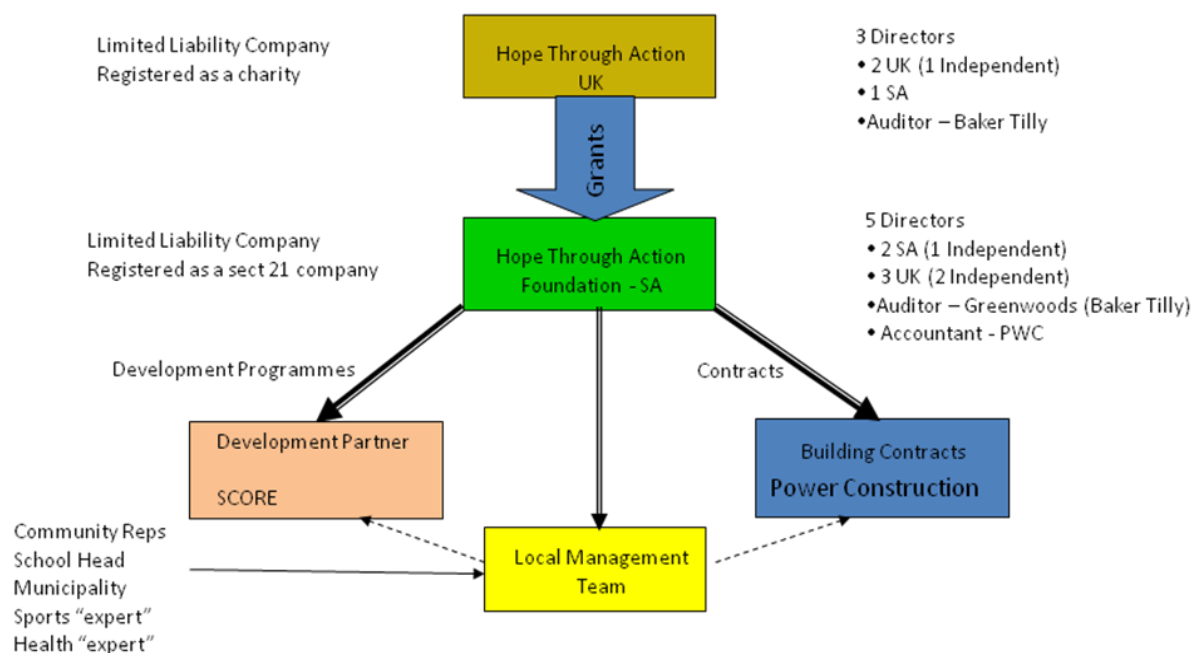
Limited Liability Company
Registered as a charity

Hope Through Action UK

3 Directors
• 2 UK (1 Independent)
• 1 SA
•Auditor – Baker Tilly

Grants

Limited Liability Company
Registered as a sect 21 company

Hope Through Action Foundation - SA

5 Directors
• 2 SA (1 Independent)
• 3 UK (2 Independent)
•Auditor – Greenwoods (Baker Tilly)
• Accountant - PWC

Development Programmes

Contracts

Development Partner

SCORE

Building Contracts
Power Construction

Community Reps
School Head
Municipality
Sports "expert"
Health "expert"

Local Management Team